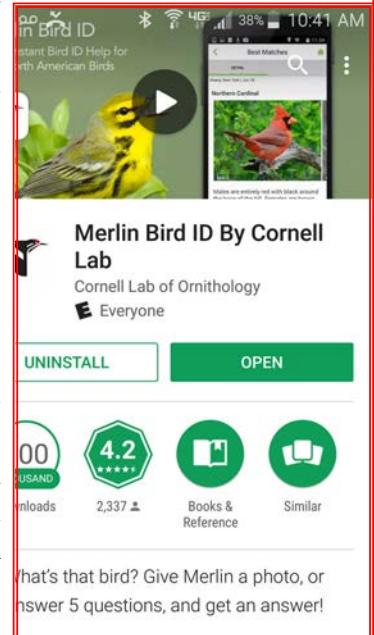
38% 10:41 AM

lin Bird ID
stant Bird ID Help for
orth American Birds

Best Matches
Northern Cardinal

Merlin Bird ID By Cornell Lab

Cornell Lab of Ornithology

Everyone

UNINSTALL

OPEN

00
USAND
nloads

4.2
2,337

Books & Reference

Similar

What's that bird? Give Merlin a photo, or nswer 5 questions, and get an answer!